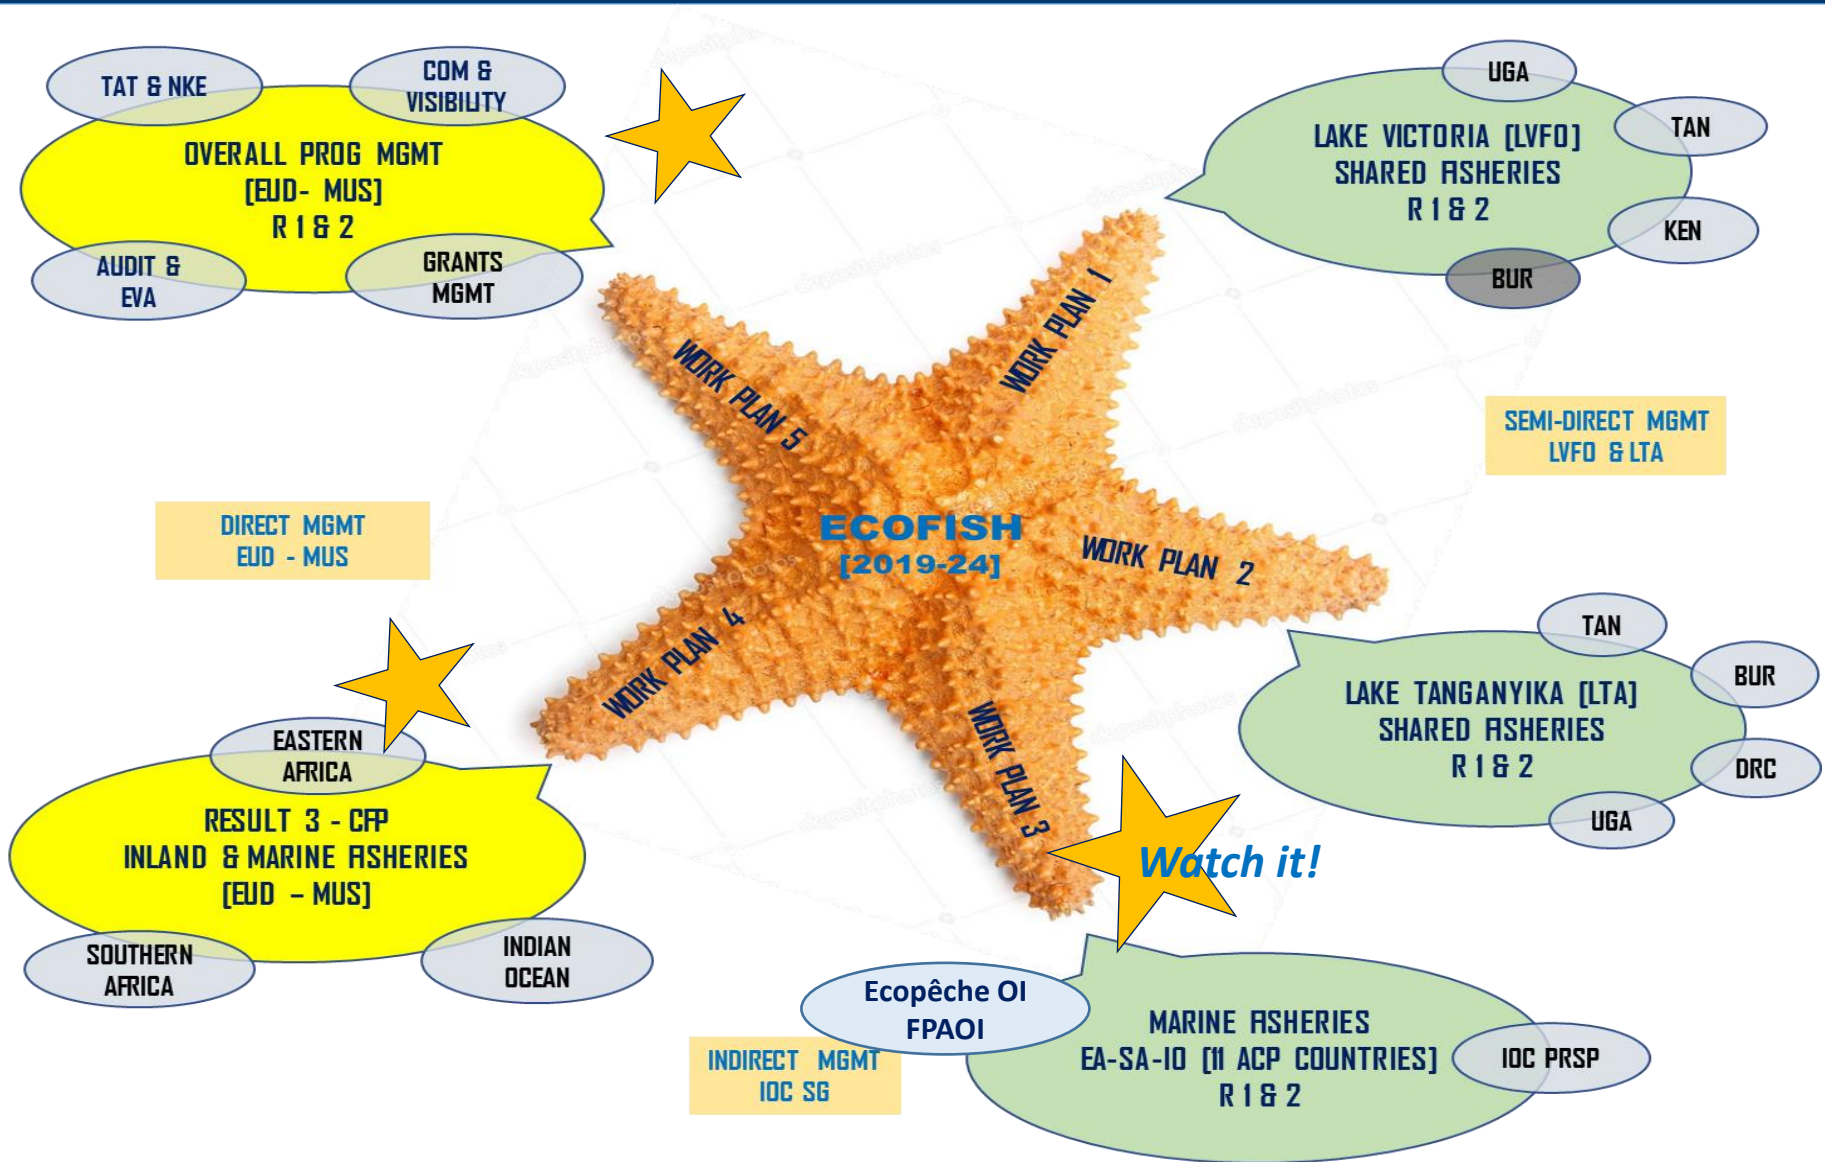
TAT & NKE

COM & VISIBILITY

OVERALL PROG MGMT [EUD- MUS] R 1 & 2

AUDIT & EVA

GRANTS MGMT

UGA

TAN

LAKE VICTORIA [LVFO] SHARED FISHERIES R 1 & 2

KEN

BUR

WORK PLAN 1

WORK PLAN 5

SEMI-DIRECT MGMT LVFO & LTA

DIRECT MGMT EUD - MUS

ECOFISH [2019-24]

WORK PLAN 2

WORK PLAN 4

TAN

BUR

LAKE TANGANYIKA [LTA] SHARED FISHERIES R 1 & 2

DRC

UGA

WORK PLAN 3

EASTERN AFRICA

RESULT 3 - CFP INLAND & MARINE FISHERIES [EUD – MUS]

Watch it!

SOUTHERN AFRICA

INDIAN OCEAN

Ecopêche OI FPAOI

MARINE FISHERIES EA-SA-IO [11 ACP COUNTRIES] R 1 & 2

IOC PRSP

INDIRECT MGMT IOC SG